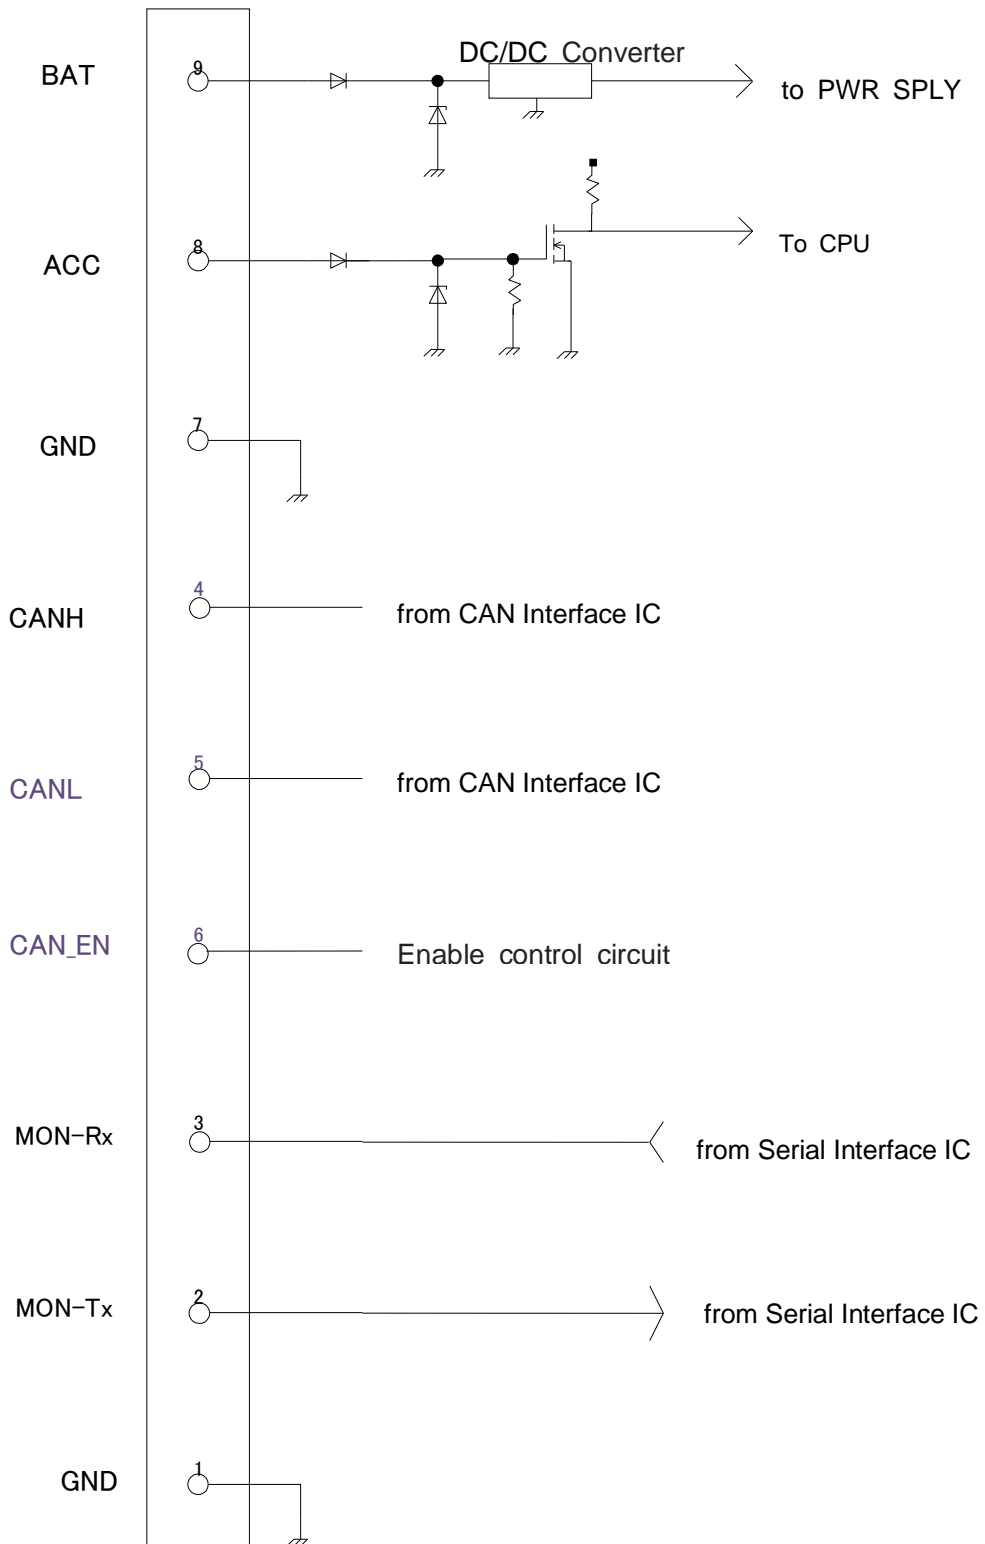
BAT
9
DC/DC Converter
to PWR SPLY

ACC
8
To CPU

GND
7

CANH
4
from CAN Interface IC

CANL
5
from CAN Interface IC

CAN_EN
6
Enable control circuit

MON−Rx
3
from Serial Interface IC

MON−Tx
2
from Serial Interface IC

GND
1